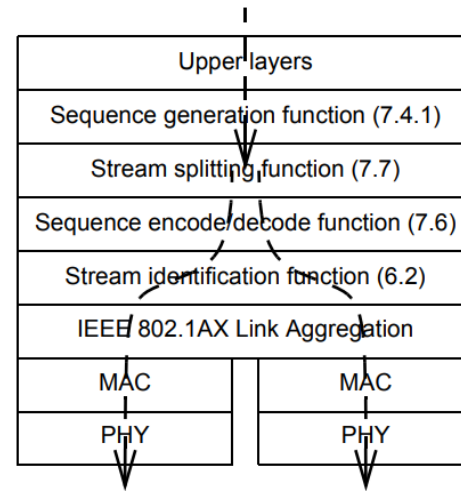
Upper layers

Sequence generation function (7.4.1)

Stream splitting function (7.7)

Sequence encode/decode function (7.6)

Stream identification function (6.2)

IEEE 802.1AX Link Aggregation

MAC

MAC

PHY

PHY